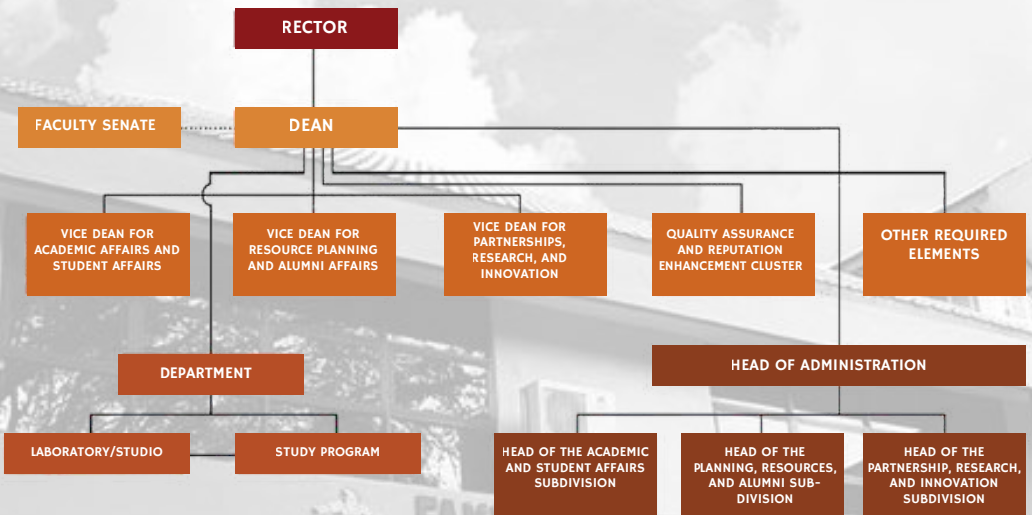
RECTOR

FACULTY SENATE

DEAN

VICE DEAN FOR ACADEMIC AFFAIRS AND STUDENT AFFAIRS

VICE DEAN FOR RESOURCE PLANNING AND ALUMNI AFFAIRS

VICE DEAN FOR PARTNERSHIPS, RESEARCH, AND INNOVATION

QUALITY ASSURANCE AND REPUTATION ENHANCEMENT CLUSTER

OTHER REQUIRED ELEMENTS

DEPARTMENT

HEAD OF ADMINISTRATION

LABORATORY/STUDIO

STUDY PROGRAM

HEAD OF THE ACADEMIC AND STUDENT AFFAIRS SUBDIVISION

HEAD OF THE PLANNING, RESOURCES, AND ALUMNI SUB-DIVISION

HEAD OF THE PARTNERSHIP, RESEARCH, AND INNOVATION SUBDIVISION